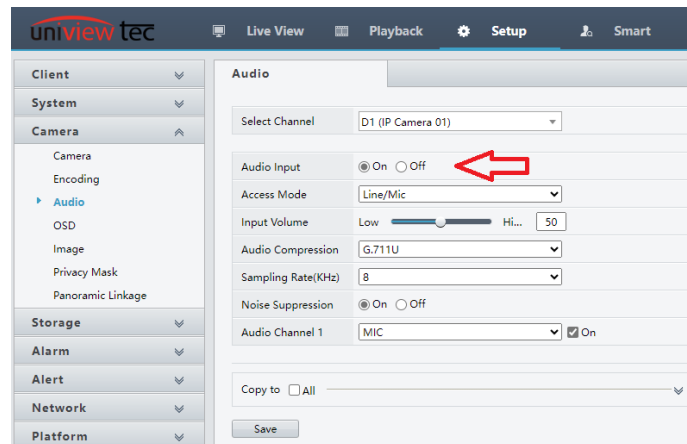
uniview tec

Live View
Playback
Setup
Smart

Client
System
Camera
Camera
Encoding
Audio
OSD
Image
Privacy Mask
Panoramic Linkage
Storage
Alarm
Alert
Network
Platform

Audio

Select Channel | D1 (IP Camera 01)

Audio Input | On Off
Access Mode | Line/Mic
Input Volume | Low Hi... 50
Audio Compression | G.711U
Sampling Rate(KHz) | 8
Noise Suppression | On Off
Audio Channel 1 | MIC | On

Copy to All

Save